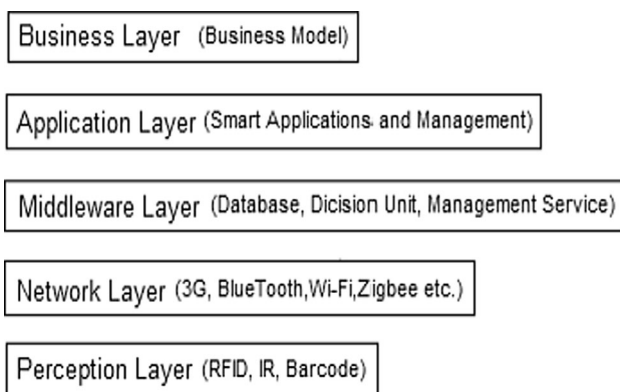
Business Layer (Business Model)

Application Layer (Smart Applications and Management)

Middleware Layer (Database, Dicision Unit, Management Service)

Network Layer (3G, BlueTooth,Wi-Fi,Zigbee etc.)

Perception Layer (RFID, IR, Barcode)